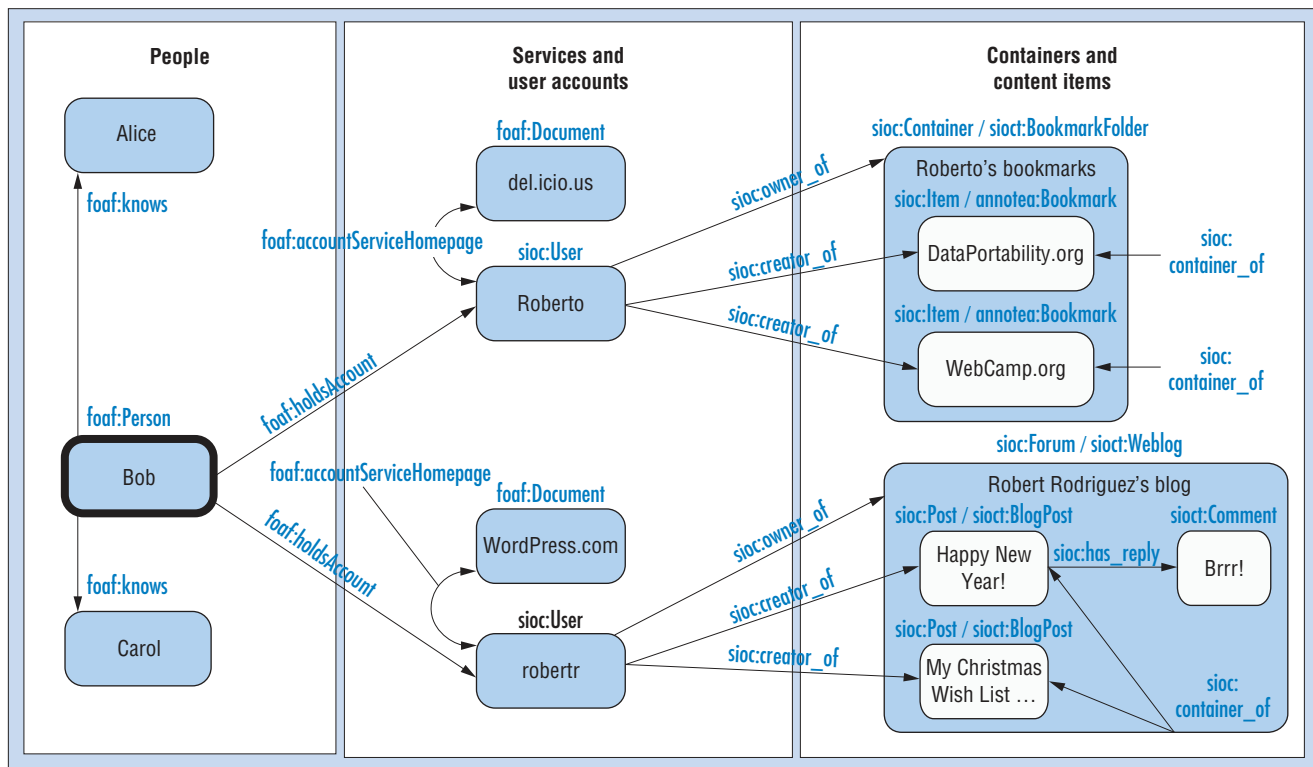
People

Alice

foaf:knows

foaf:Person

Bob

foaf:knows

Carol

Services and user accounts

foaf:Document

del.icio.us

foaf:accountServiceHomepage

sioc:User

Roberto

foaf:holdsAccount

foaf:accountServiceHomepage

foaf:holdsAccount

foaf:Document

WordPress.com

sioc:User

robertr

Containers and content items

sioc:Container / sioct:BookmarkFolder

sioc:owner_of

Roberto's bookmarks

sioc:Item / annotea:Bookmark

sioc:creator_of

DataPortability.org

sioc: container_of

sioc:creator_of

sioc:Item / annotea:Bookmark

WebCamp.org

sioc: container_of

sioc:Forum / sioct:Weblog

Robert Rodriguez's blog

sioc:owner_of

sioc:Post / sioct:BlogPost

sioct:Comment

sioc:creator_of

Happy New Year!

sioc:has_reply

Brrr!

sioc:Post / sioct:BlogPost

sioc:creator_of

My Christmas Wish List …

sioc: container_of